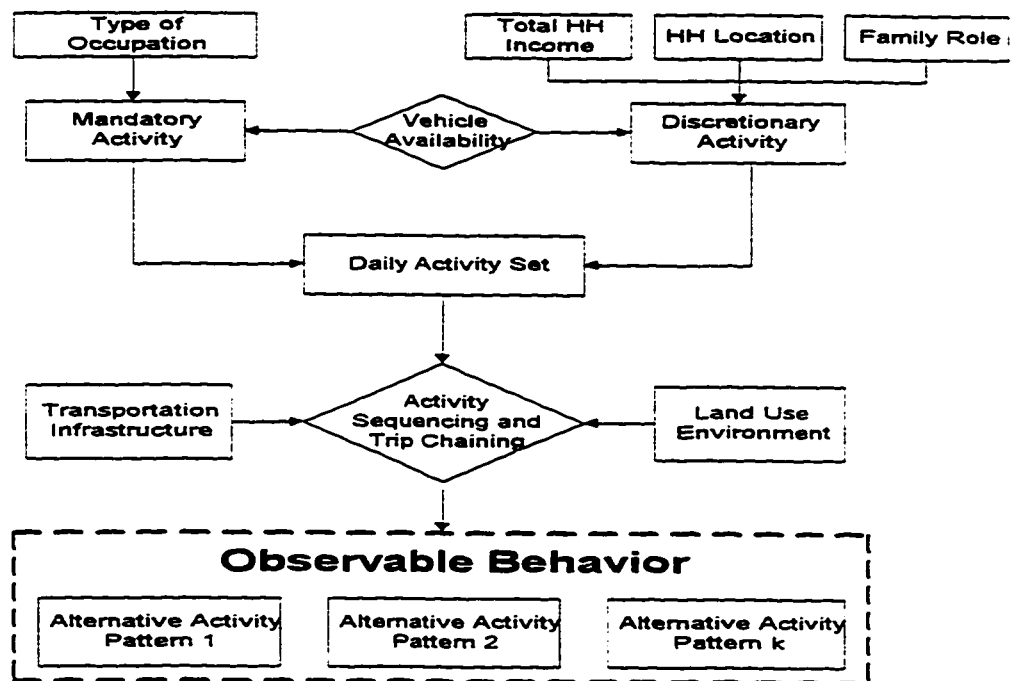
Type of Occupation

Total HH Income

HH Location

Family Role

Mandatory Activity

Vehicle Availability

Discretionary Activity

Daily Activity Set

Transportation Infrastructure

Activity Sequencing and Trip Chaining

Land Use Environment

Observable Behavior

Alternative Activity Pattern 1

Alternative Activity Pattern 2

Alternative Activity Pattern k